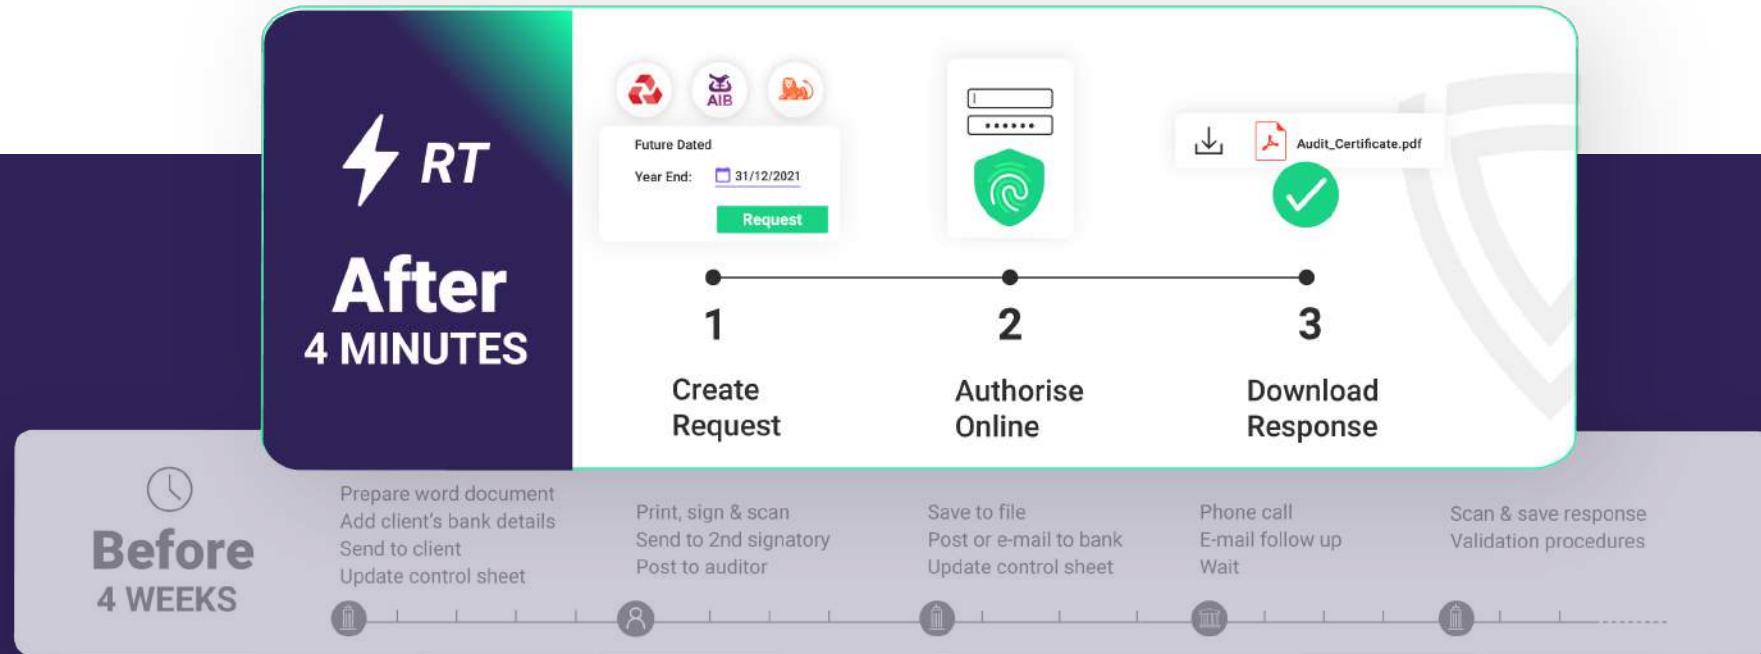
RT

After
4 MINUTES

AIB

Future Dated
Year End: 31/12/2021
Request

••••••

Audit_Certificate.pdf

1
Create Request

2
Authorise Online

3
Download Response

Before
4 WEEKS

Prepare word document
Add client's bank details
Send to client
Update control sheet

Print, sign & scan
Send to 2nd signatory
Post to auditor

Save to file
Post or e-mail to bank
Update control sheet

Phone call
E-mail follow up
Wait

Scan & save response
Validation procedures